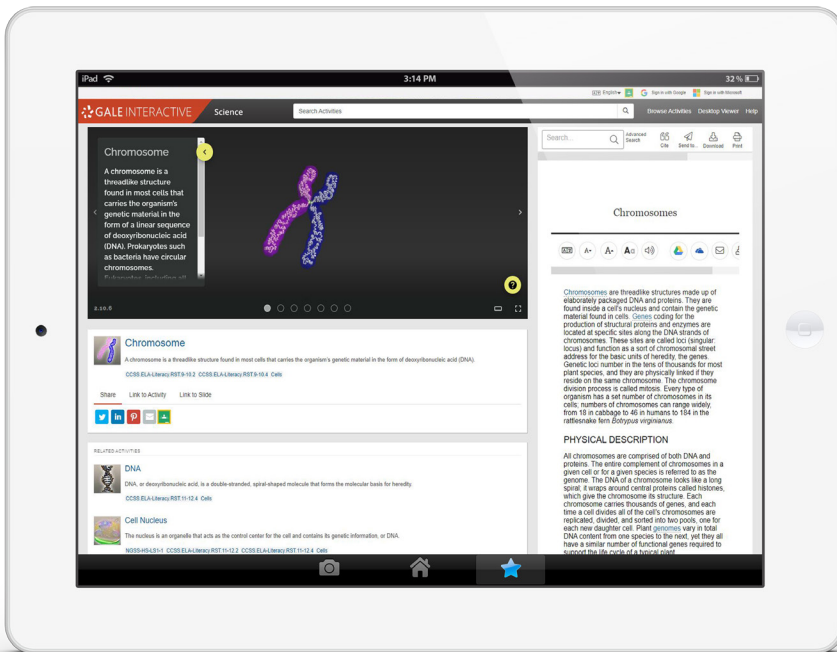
iPad 3:14 PM 32 %

English Sign in with Google Sign in with Microsoft

GALE INTERACTIVE Science Search Activities Browse Activities Desktop Viewer Help

Chromosome

A chromosome is a threadlike structure found in most cells that carries the organism's genetic material in the form of a linear sequence of deoxyribonucleic acid (DNA). Prokaryotes such as bacteria have circular chromosomes.

2.10.5

Chromosome

A chromosome is a threadlike structure found in most cells that carries the organism's genetic material in the form of deoxyribonucleic acid (DNA).

CCSS.ELA-Literacy.RST.9-10.2 CCSS.ELA-Literacy.RST.9-10.4 Cells

Share Link to Activity Link to Slide

RELATED ACTIVITIES

DNA

DNA, or deoxyribonucleic acid, is a double-stranded, spiral-shaped molecule that forms the molecular basis for heredity.

CCSS.ELA-Literacy.RST.11-12.4 Cells

Cell Nucleus

The nucleus is an organelle that acts as the control center for the cell and contains its genetic information, or DNA.

NGSS-HS-LS1-1 CCSS.ELA-Literacy.RST.11-12.2 CCSS.ELA-Literacy.RST.11-12.4 Cells

Search... Advanced Search Cite Send to... Download Print

Chromosomes

Chromosomes are threadlike structures made up of elaborately packaged DNA and proteins. They are found inside a cell's nucleus and contain the genetic material found in cells. Genes coding for the production of structural proteins and enzymes are located at specific sites along the DNA strands of chromosomes. These sites are called loci (singular locus) and function as a sort of chromosomal street address for the basic units of heredity, the genes. Genetic loci number in the tens of thousands for most plant species, and they are physically linked if they reside on the same chromosome. The chromosome division process is called mitosis. Every type of organism has a set number of chromosomes in its cells; numbers of chromosomes can range widely, from 18 in cabbage to 46 in humans to 184 in the rattlesnake fern Botrypus virginianus.

PHYSICAL DESCRIPTION

All chromosomes are comprised of both DNA and proteins. The entire complement of chromosomes in a given cell or for a given species is referred to as the genome. The DNA of a chromosome looks like a long spiral; it wraps around central proteins called histones, which give the chromosome its structure. Each chromosome carries thousands of genes, and each time a cell divides all of the cell's chromosomes are replicated, divided, and sorted into two pools, one for each new daughter cell. Plant genomes vary in total DNA content from one species to the next, yet they all have a similar number of functional genes required to support the life cycle of a typical plant.